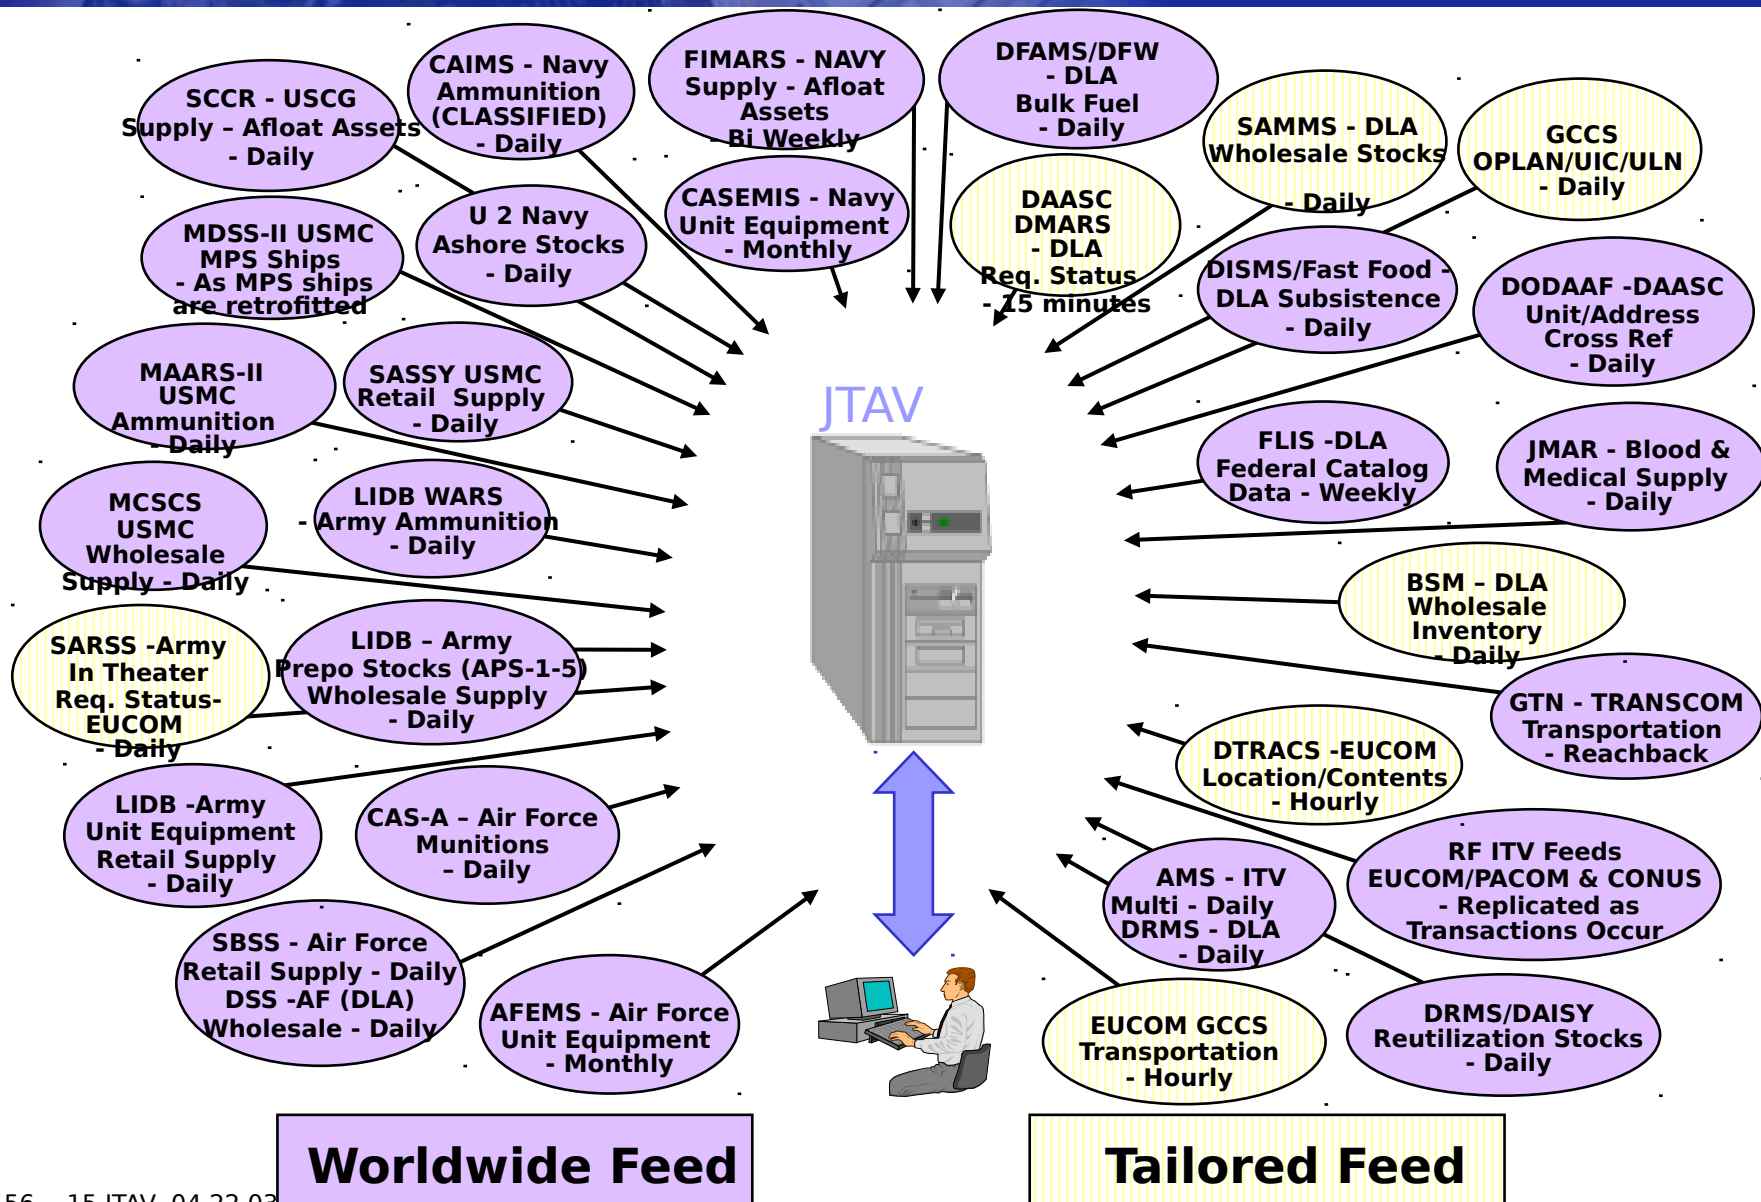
SCCR - USCG Supply – Afloat Assets - Daily

CAIMS - Navy Ammunition (CLASSIFIED) - Daily

FIMARS - NAVY Supply - Afloat Assets - Bi Weekly

DFAMS/DFW - DLA Bulk Fuel - Daily

SAMMS - DLA Wholesale Stocks - Daily

GCCS OPLAN/UIC/ULN - Daily

MDSS-II USMC MPS Ships - As MPS ships are retrofitted

U 2 Navy Ashore Stocks - Daily

CASEMIS - Navy Unit Equipment - Monthly

DAASC DMARS - DLA Req. Status - 15 minutes

DISMS/Fast Food - DLA Subsistence - Daily

DODAAF -DAASC Unit/Address Cross Ref - Daily

MAARS-II USMC Ammunition - Daily

SASSY USMC Retail Supply - Daily

JTAV

FLIS -DLA Federal Catalog Data - Weekly

JMAR - Blood & Medical Supply - Daily

MCSCS USMC Wholesale Supply - Daily

LIDB WARS - Army Ammunition - Daily

BSM – DLA Wholesale Inventory - Daily

SARSS -Army In Theater Req. Status- EUCOM - Daily

LIDB – Army Prepo Stocks (APS-1-5) Wholesale Supply - Daily

GTN - TRANSCOM Transportation - Reachback

DTRACS -EUCOM Location/Contents - Hourly

LIDB -Army Unit Equipment Retail Supply - Daily

CAS-A – Air Force Munitions - Daily

RF ITV Feeds EUCOM/PACOM & CONUS - Replicated as Transactions Occur

AMS - ITV Multi - Daily DRMS - DLA - Daily

SBSS - Air Force Retail Supply - Daily DSS -AF (DLA) Wholesale - Daily

AFEMS - Air Force Unit Equipment - Monthly

EUCOM GCCS Transportation - Hourly

DRMS/DAISY Reutilization Stocks - Daily

Worldwide Feed

Tailored Feed

56 15 JTAV 04 22 03